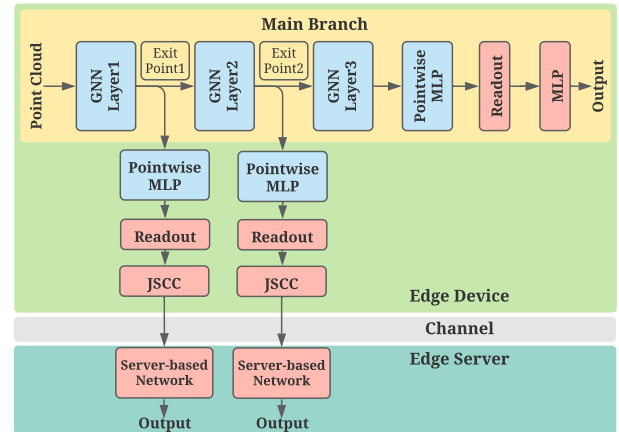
Main Branch

Point Cloud

GNN Layer1

Exit Point1

GNN Layer2

Exit Point2

GNN Layer3

Pointwise MLP

Readout

MLP

Output

Pointwise MLP

Pointwise MLP

Readout

Readout

JSCC

JSCC

Edge Device

Channel

Edge Server

Server-based Network

Server-based Network

Output

Output